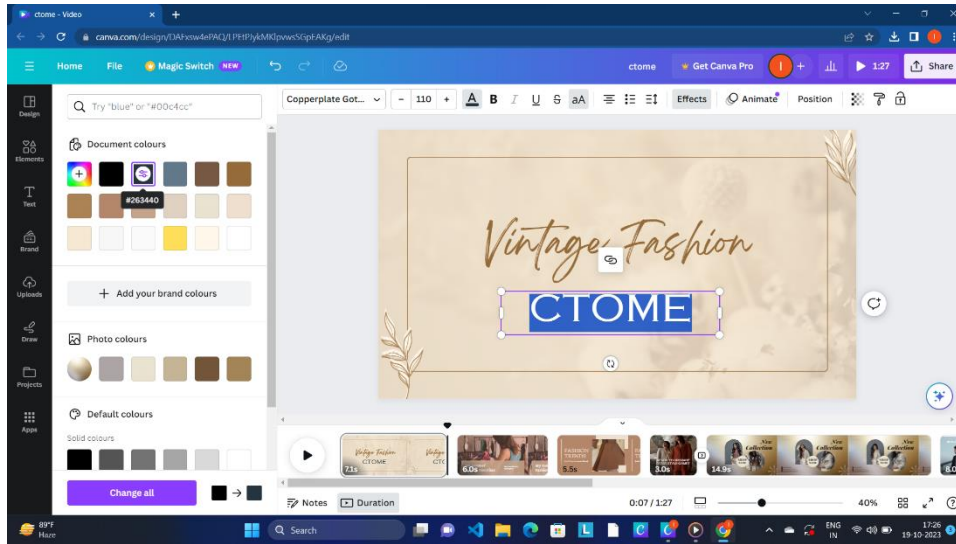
ctome - Video
canva.com/design/DAFxsw4ePAQ/1PFtPJykMKlpvwsSCipEAKg/edit
Home File Magic Switch NEW
ctome Get Canva Pro
1:27 Share
Design
Elements
Text
Brand
Uploads
Draw
Projects
Apps
Try "blue" or "#00c4cc"
Document colours
#263440
Add your brand colours
Photo colours
Default colours
Solid colours
Change all
Copperplate Got... 110 Effects Animate Position
Vintage Fashion
CTOME
Vintage Fashion
CTOME
7.1s
6.0s
5.5s
3.0s
14.9s
New Collection
New Collection
New Collection
Notes Duration 0:07 / 1:27 40%
89°F Haze
Search
ENG IN 17:26 19-10-2023